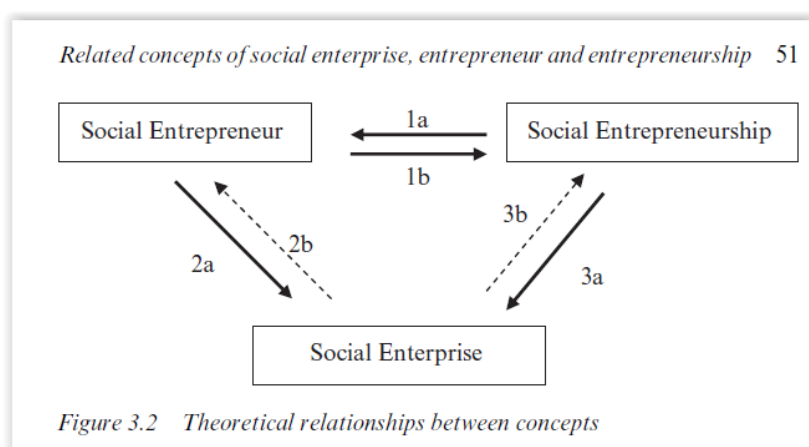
Related concepts of social enterprise, entrepreneur and entrepreneurship 51

Social Entrepreneur

1a

1b

Social Entrepreneurship

2a

2b

3b

3a

Social Enterprise

Figure 3.2 Theoretical relationships between concepts